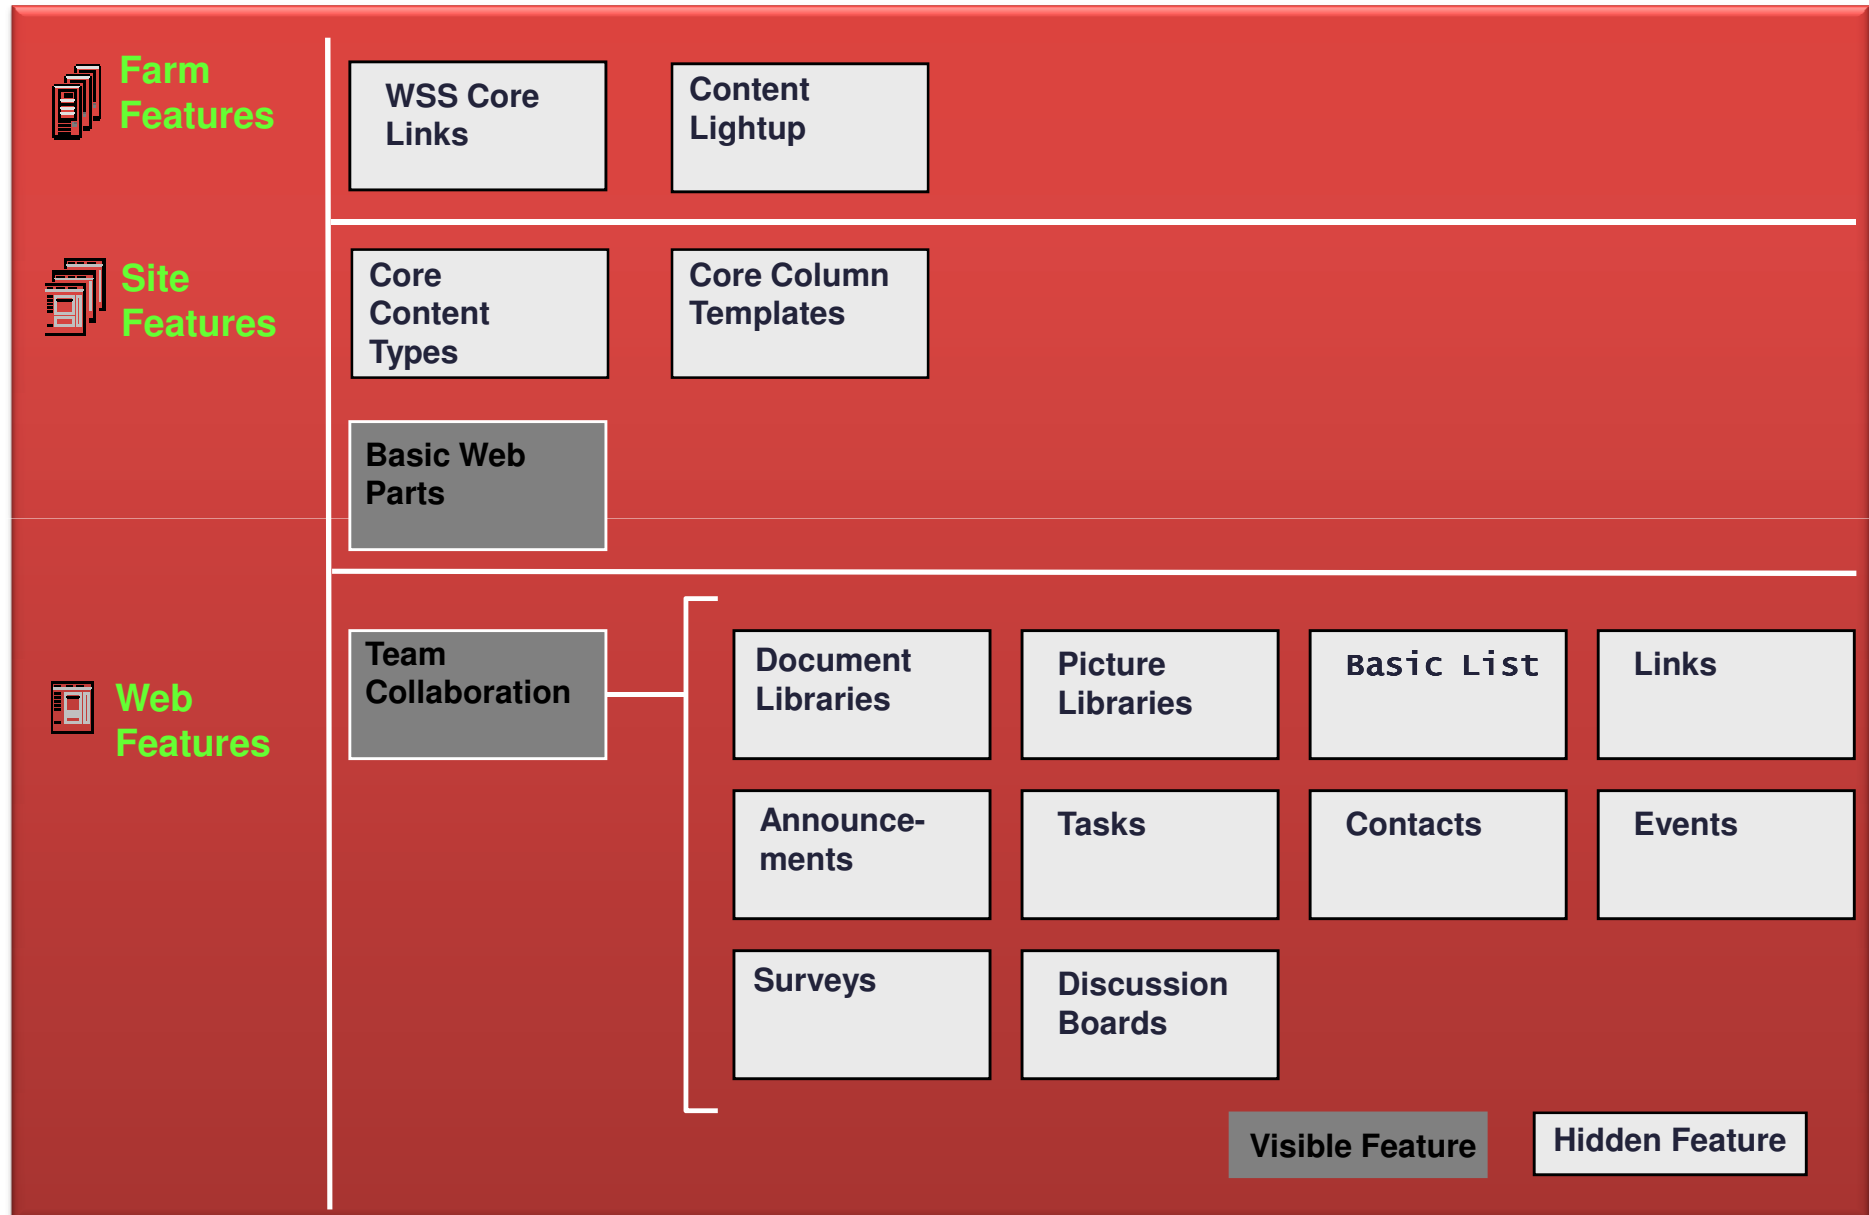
Farm Features

WSS Core Links

Content Lightup

Site Features

Core Content Types

Core Column Templates

Basic Web Parts

Web Features

Team Collaboration

Document Libraries

Picture Libraries

Basic List

Links

Announcements

Tasks

Contacts

Events

Surveys

Discussion Boards

Visible Feature

Hidden Feature